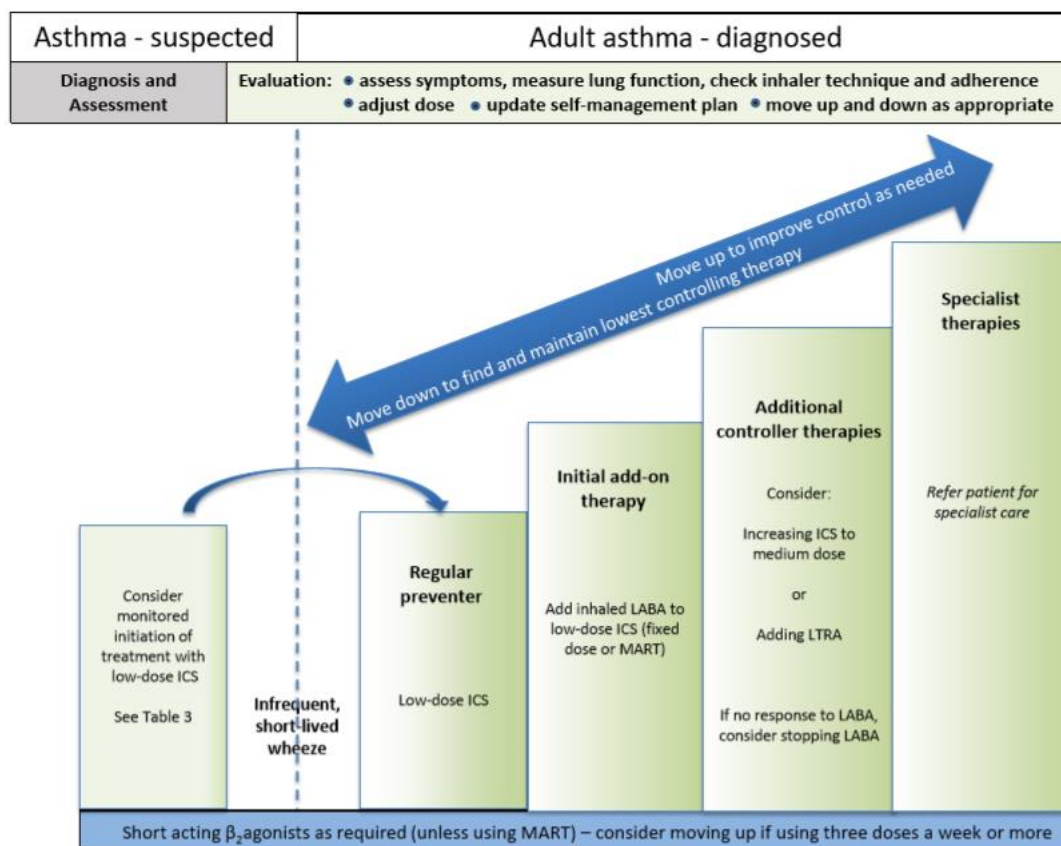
Asthma - suspected

Adult asthma - diagnosed

Diagnosis and Assessment

Evaluation: • assess symptoms, measure lung function, check inhaler technique and adherence • adjust dose • update self-management plan • move up and down as appropriate

Move up to improve control as needed

Move down to find and maintain lowest controlling therapy

Specialist therapies

Refer patient for specialist care

Additional controller therapies

Consider:

Increasing ICS to medium dose

or

Adding LTRA

If no response to LABA, consider stopping LABA

Initial add-on therapy

Add inhaled LABA to low-dose ICS (fixed dose or MART)

Regular preventer

Low-dose ICS

Infrequent, short-lived wheeze

Consider monitored initiation of treatment with low-dose ICS

See Table 3

Short acting $\beta_2$agonists as required (unless using MART) – consider moving up if using three doses a week or more